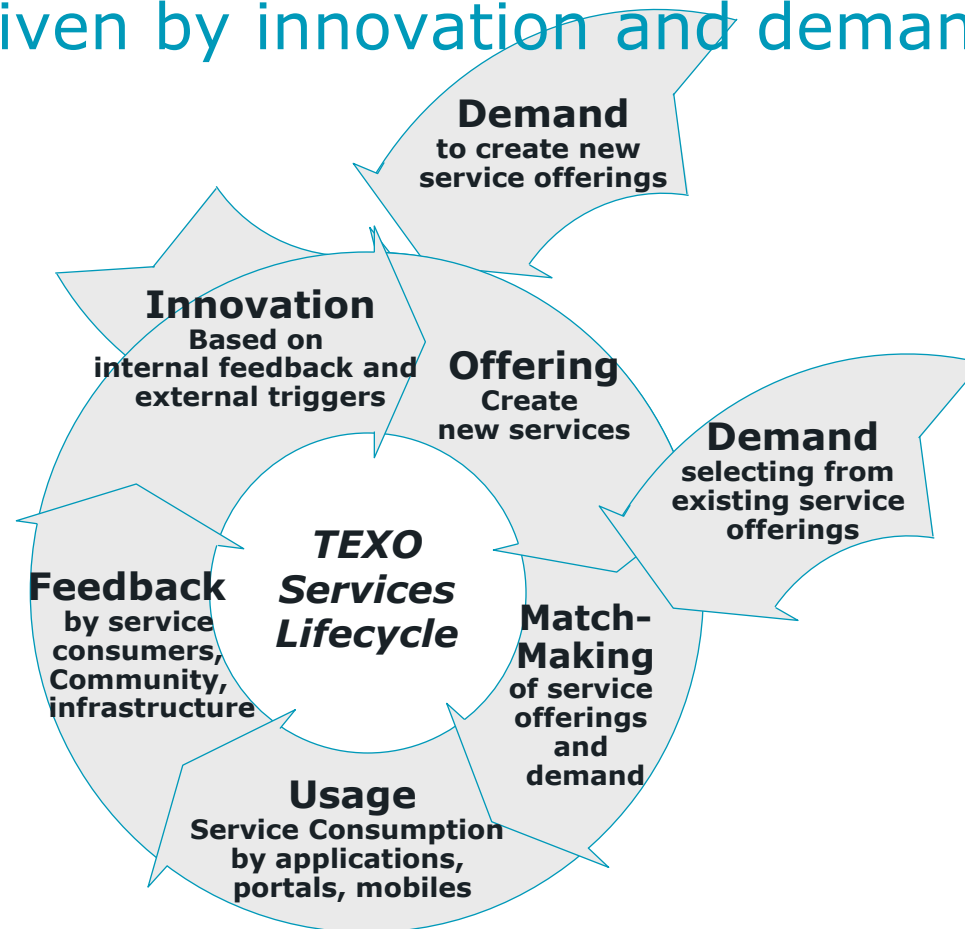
iven by innovation and deman

Demand
to create new service offerings

Innovation
Based on internal feedback and external triggers

Offering
Create new services

Demand
selecting from existing service offerings

TEXO Services Lifecycle

Feedback
by service consumers, Community, infrastructure

Match-Making
of service offerings and demand

Usage
Service Consumption by applications, portals, mobiles